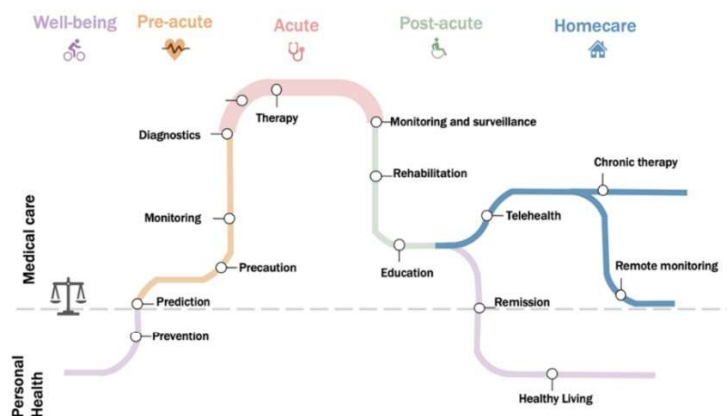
Well-being
Pre-acute
Acute
Post-acute
Homecare

Therapy
Diagnostics
Monitoring and surveillance
Rehabilitation
Chronic therapy
Monitoring
Telehealth
Medical care
Precaution
Education
Remote monitoring
Prediction
Remission
Prevention
Personal Health
Healthy Living